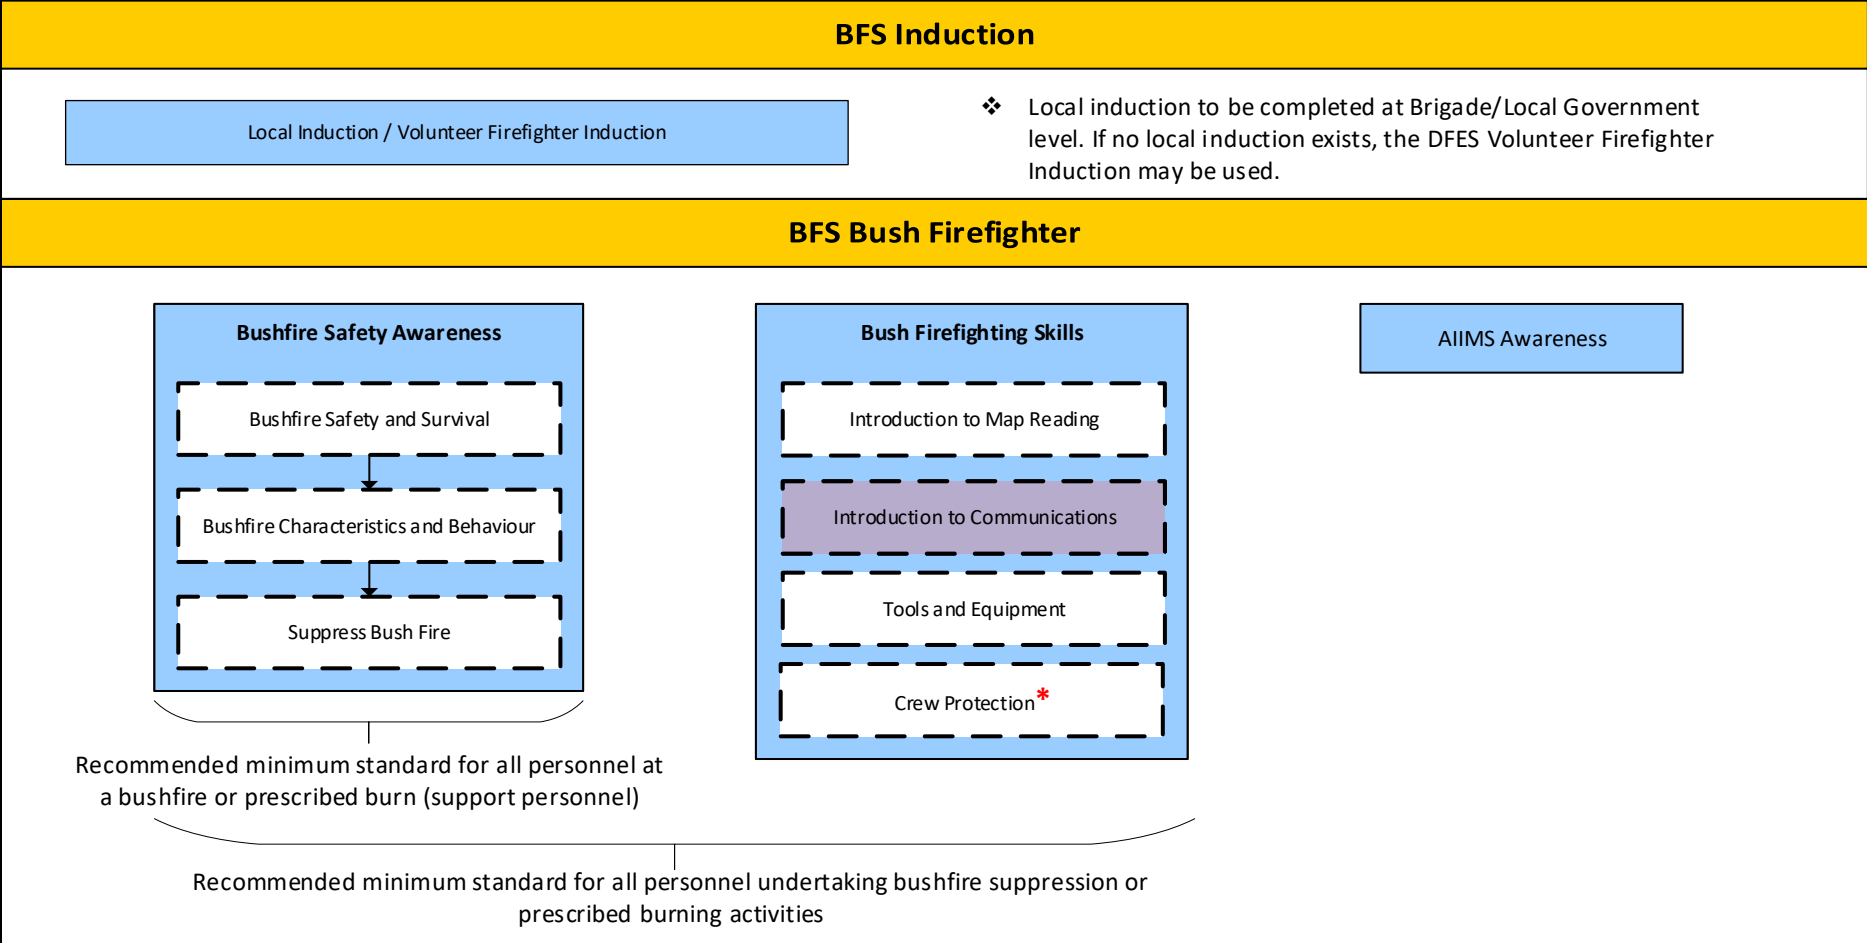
BFS Induction

Local Induction / Volunteer Firefighter Induction

❖ Local induction to be completed at Brigade/Local Government level. If no local induction exists, the DFES Volunteer Firefighter Induction may be used.

BFS Bush Firefighter

Bushfire Safety Awareness

Bushfire Safety and Survival

Bushfire Characteristics and Behaviour

Suppress Bush Fire

Bush Firefighting Skills

Introduction to Map Reading

Introduction to Communications

Tools and Equipment

Crew Protection*

AIIMS Awareness

Recommended minimum standard for all personnel at a bushfire or prescribed burn (support personnel)

Recommended minimum standard for all personnel undertaking bushfire suppression or prescribed burning activities